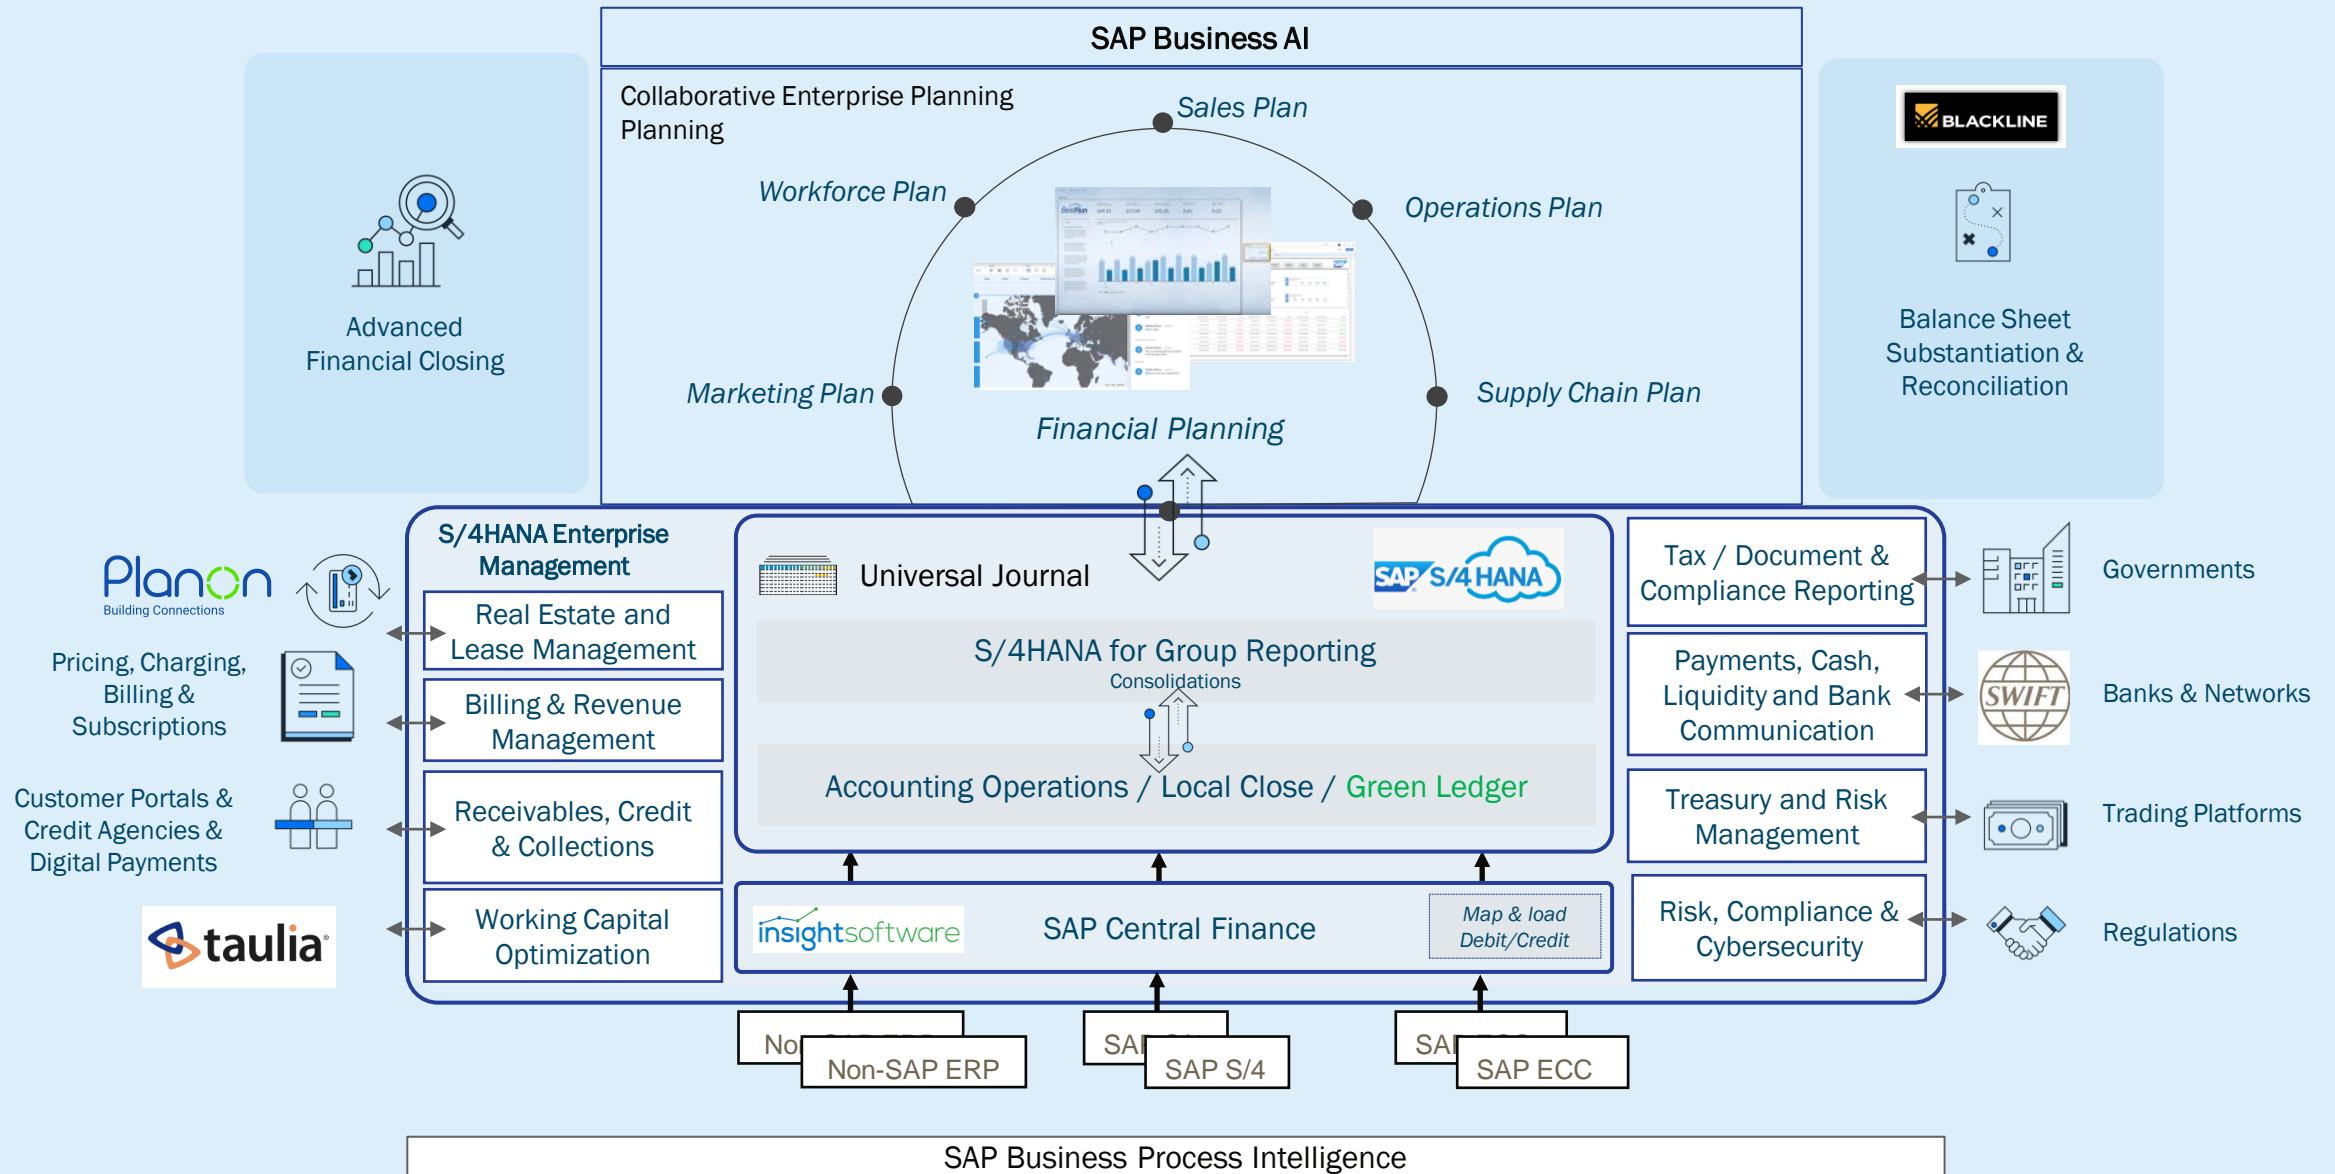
SAP Business AI

Collaborative Enterprise Planning Planning

Sales Plan

Workforce Plan

Operations Plan

Marketing Plan

Supply Chain Plan

Financial Planning

Advanced Financial Closing

BLACKLINE

Balance Sheet Substantiation & Reconciliation

S/4HANA Enterprise Management

Real Estate and Lease Management

Billing & Revenue Management

Receivables, Credit & Collections

Working Capital Optimization

Planon Building Connections

Pricing, Charging, Billing & Subscriptions

Customer Portals & Credit Agencies & Digital Payments

taulia

Universal Journal

SAP S/4HANA

S/4HANA for Group Reporting

Consolidations

Accounting Operations / Local Close / Green Ledger

insightsoftware

SAP Central Finance

Map & load Debit/Credit

Tax / Document & Compliance Reporting

Payments, Cash, Liquidity and Bank Communication

Treasury and Risk Management

Risk, Compliance & Cybersecurity

Governments

SWIFT

Banks & Networks

Trading Platforms

Regulations

No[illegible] Non-SAP ERP

SA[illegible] SAP S/4

SA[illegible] SAP ECC

SAP Business Process Intelligence